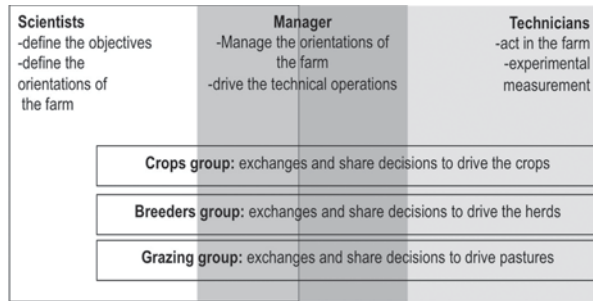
Scientists
-define the objectives
-define the orientations of the farm

Manager
-Manage the orientations of the farm
-drive the technical operations

Technicians
-act in the farm
-experimental measurement

Crops group: exchanges and share decisions to drive the crops

Breeders group: exchanges and share decisions to drive the herds

Grazing group: exchanges and share decisions to drive pastures